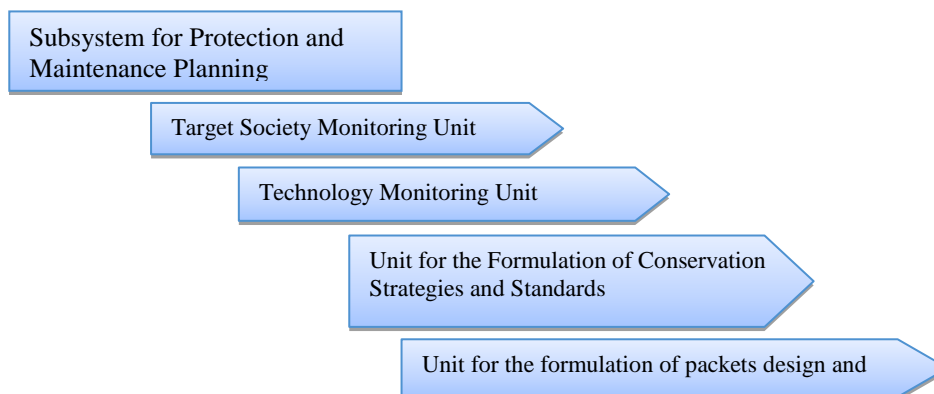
Subsystem for Protection and Maintenance Planning

Target Society Monitoring Unit

Technology Monitoring Unit

Unit for the Formulation of Conservation Strategies and Standards

Unit for the formulation of packets design and